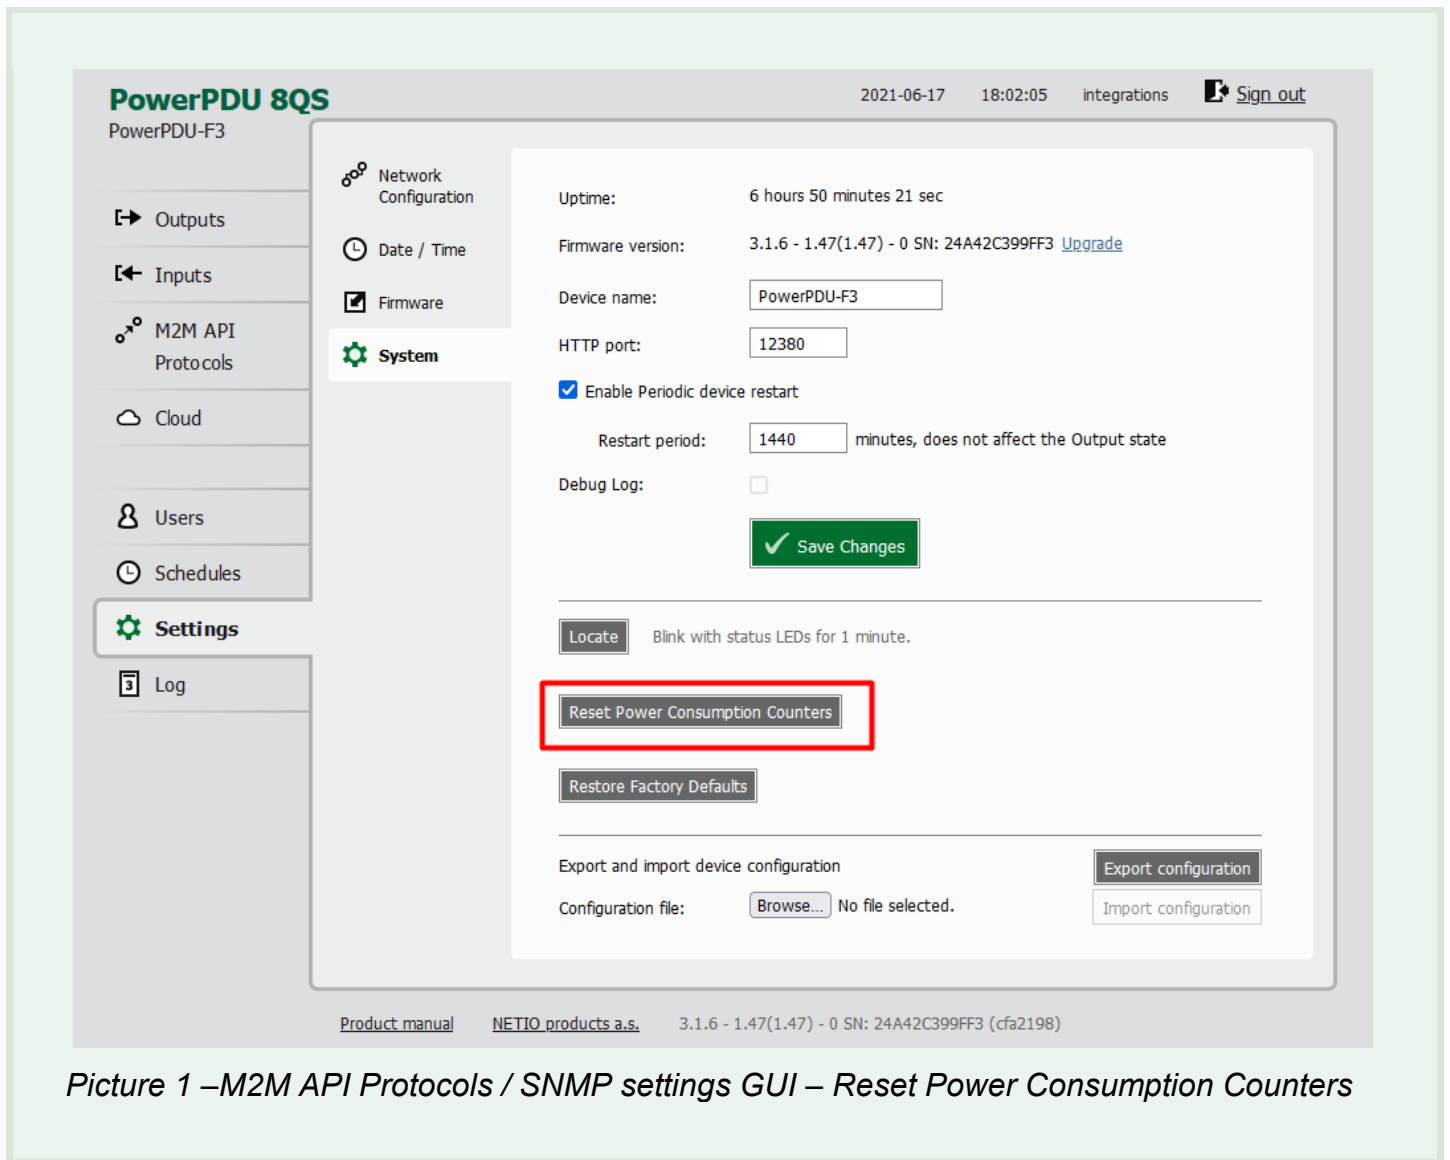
PowerPDU 8QS
PowerPDU-F3

2021-06-17 18:02:05 integrations Sign out

Outputs
Inputs
M2M API Protocols
Cloud
Users
Schedules
Settings
Log

Network Configuration
Date / Time
Firmware
System

Uptime: 6 hours 50 minutes 21 sec
Firmware version: 3.1.6 - 1.47(1.47) - 0 SN: 24A42C399FF3 Upgrade
Device name: PowerPDU-F3
HTTP port: 12380
Enable Periodic device restart
Restart period: 1440 minutes, does not affect the Output state
Debug Log:
Save Changes

Locate Blink with status LEDs for 1 minute.

Reset Power Consumption Counters

Restore Factory Defaults

Export and import device configuration
Export configuration
Configuration file: Browse... No file selected.
Import configuration

Product manual NETIO products a.s. 3.1.6 - 1.47(1.47) - 0 SN: 24A42C399FF3 (cfa2198)

Picture 1 –M2M API Protocols / SNMP settings GUI – Reset Power Consumption Counters